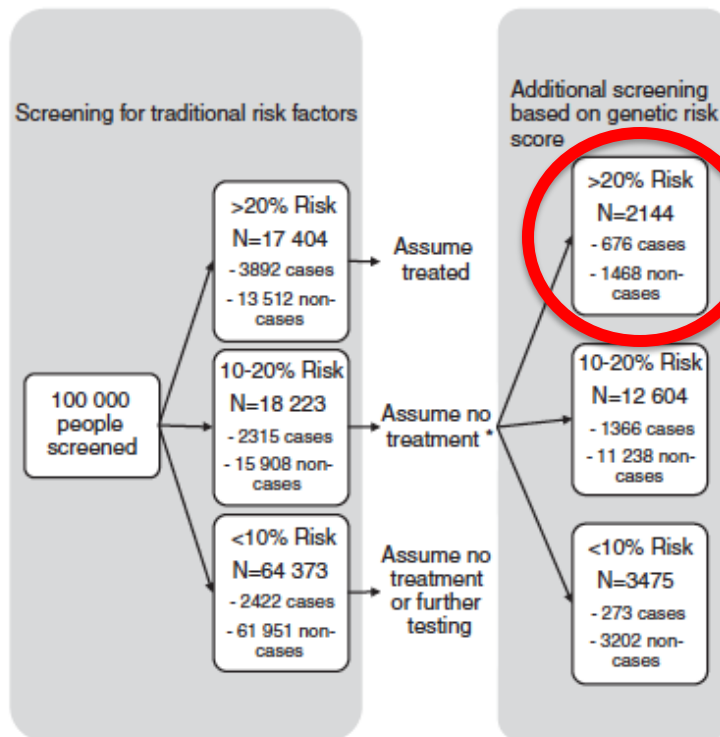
Screening for traditional risk factors

100 000 people screened

>20% Risk
N=17 404
- 3892 cases
- 13 512 non-cases

Assume treated

10-20% Risk
N=18 223
- 2315 cases
- 15 908 non-cases

Assume no treatment *

<10% Risk
N=64 373
- 2422 cases
- 61 951 non-cases

Assume no treatment or further testing

Additional screening based on genetic risk score

>20% Risk
N=2144
- 676 cases
- 1468 non-cases

10-20% Risk
N=12 604
- 1366 cases
- 11 238 non-cases

<10% Risk
N=3475
- 273 cases
- 3202 non-cases